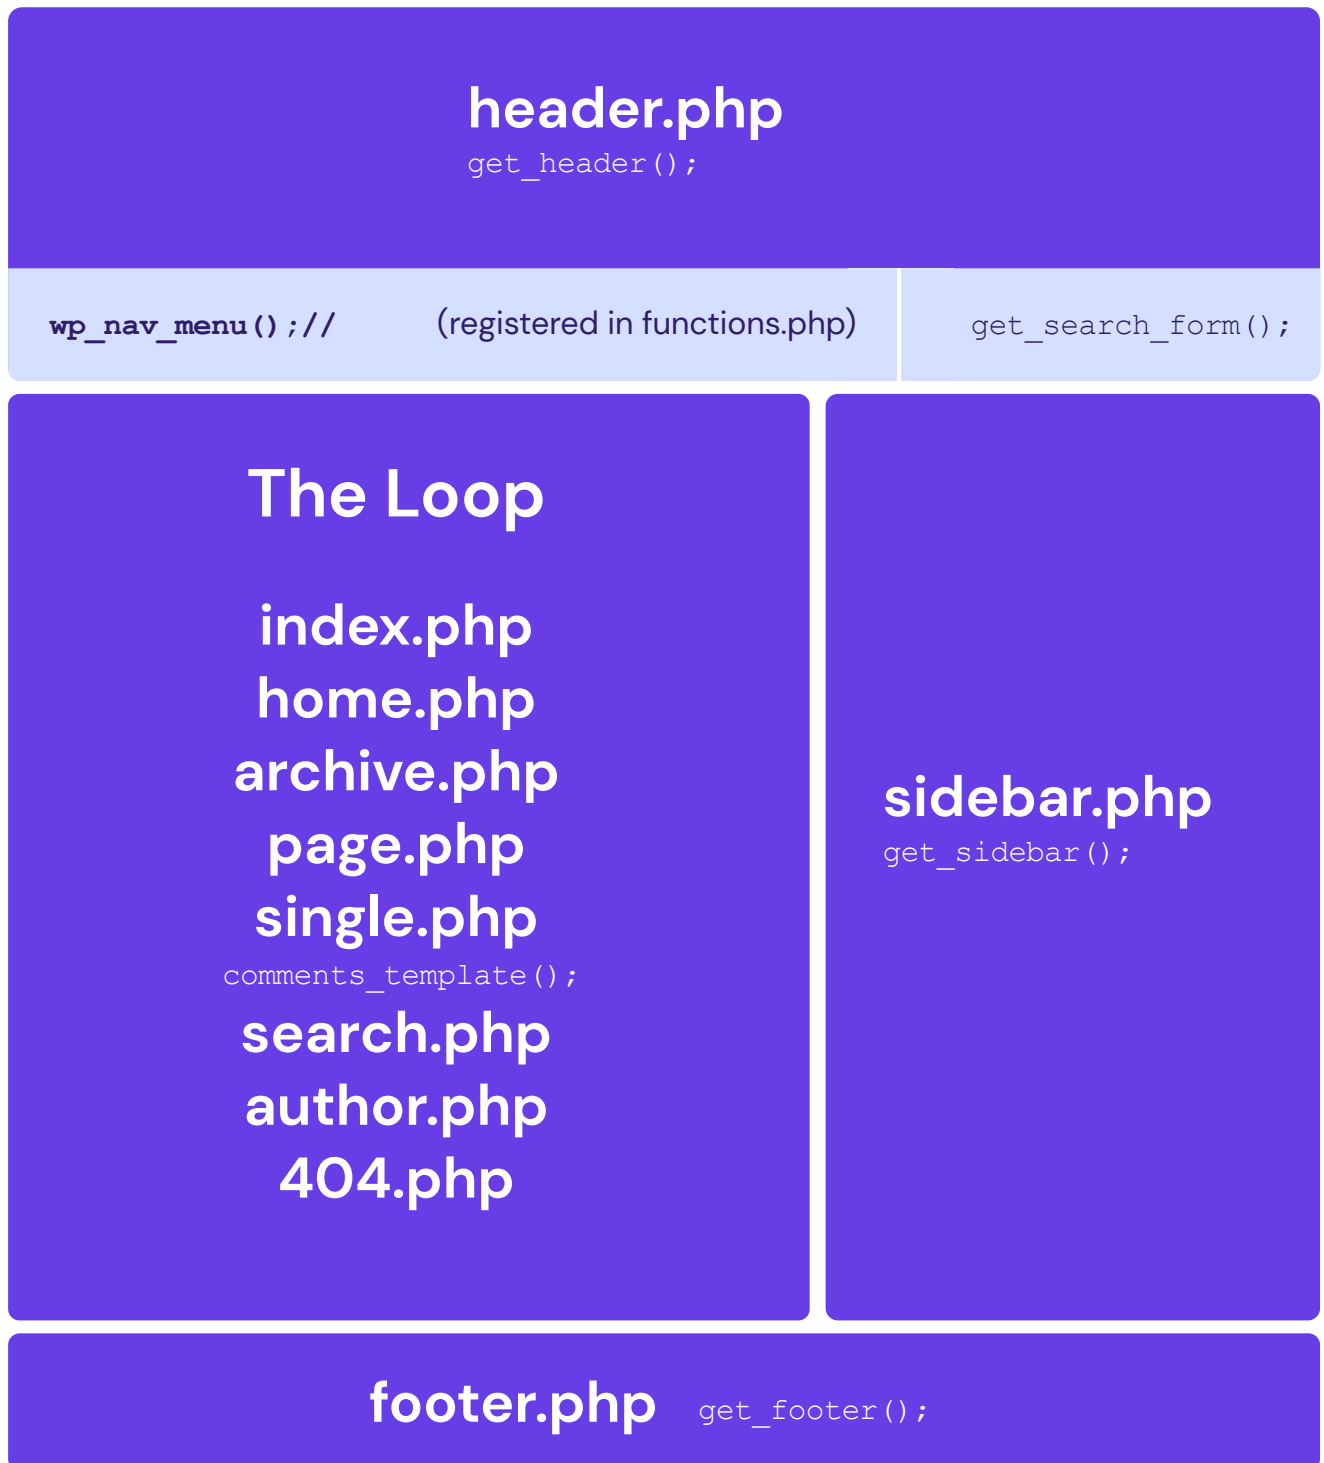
header.php
get_header();

wp_nav_menu();// (registered in functions.php)

get_search_form();

The Loop

index.php
home.php
archive.php
page.php
single.php
comments_template();
search.php
author.php
404.php

sidebar.php
get_sidebar();

footer.php get_footer();